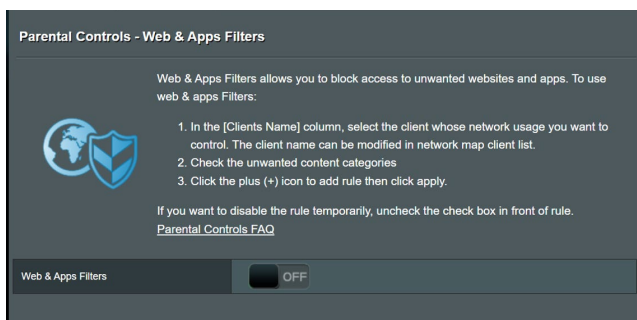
Parental Controls - Web & Apps Filters

Web & Apps Filters allows you to block access to unwanted websites and apps. To use web & apps Filters:

1. In the [Clients Name] column, select the client whose network usage you want to control. The client name can be modified in network map client list.
2. Check the unwanted content categories
3. Click the plus (+) icon to add rule then click apply.

If you want to disable the rule temporarily, uncheck the check box in front of rule.
Parental Controls FAQ

Web & Apps Filters
OFF